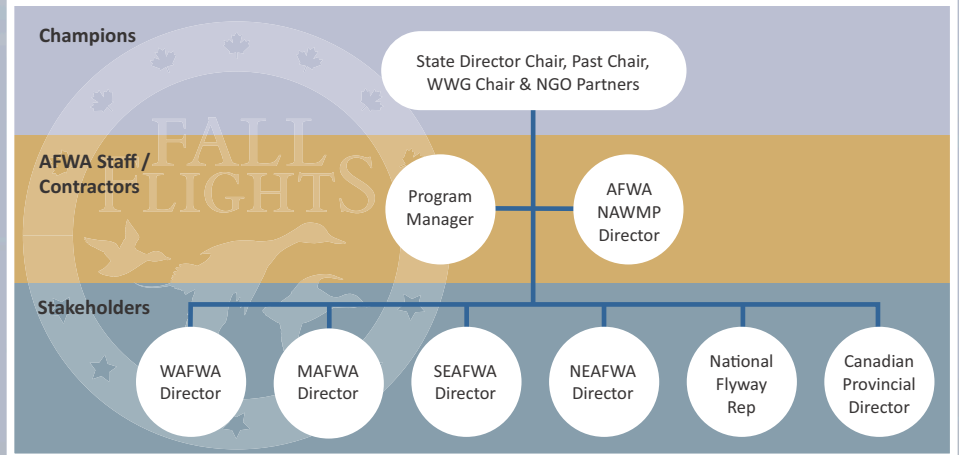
Champions

State Director Chair, Past Chair, WWG Chair & NGO Partners

AFWA Staff / Contractors

FALL FLIGHTS

Program Manager

AFWA NAWMP Director

Stakeholders

WAFWA Director

MAFWA Director

SEAFWA Director

NEAFWA Director

National Flyway Rep

Canadian Provincial Director